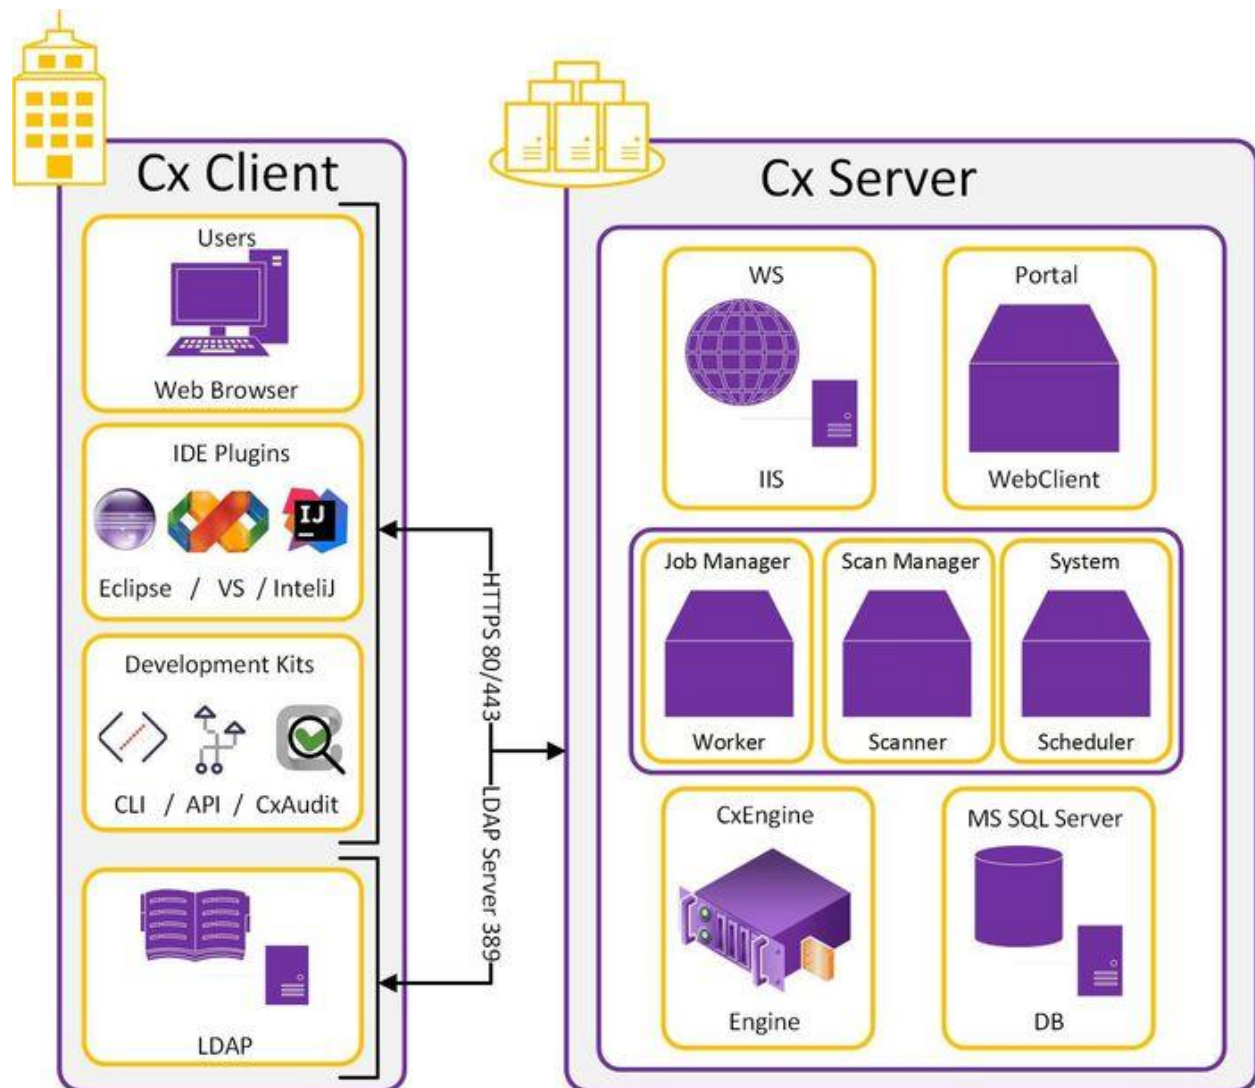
Cx Client

Users

Web Browser

IDE Plugins

IJ

Eclipse / VS / InteliJ

Development Kits

CLI / API / CxAudit

LDAP

HTTPS 80/443

LDAP Server 389

Cx Server

WS

IIS

Portal

WebClient

Job Manager

Worker

Scan Manager

Scanner

System

Scheduler

CxEngine

Engine

MS SQL Server

DB